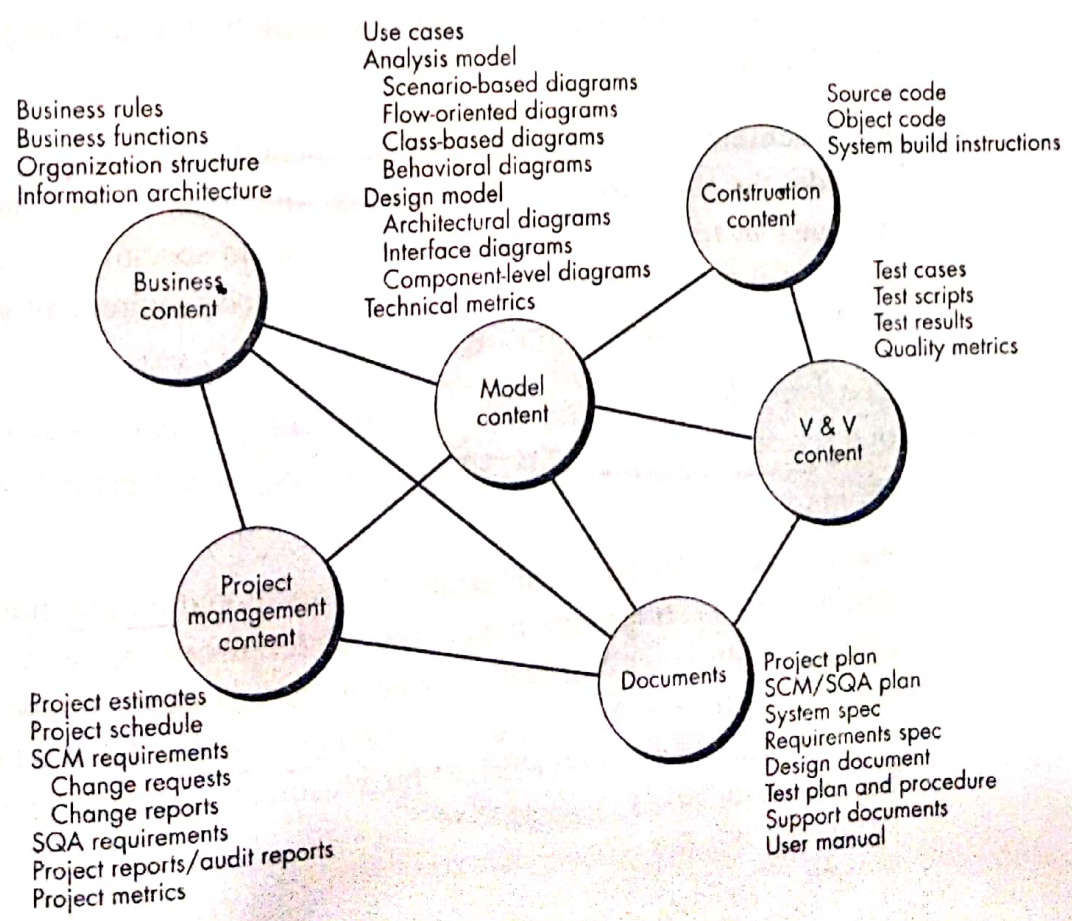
Business rules
Business functions
Organization structure
Information architecture

Business content

Use cases
Analysis model
Scenario-based diagrams
Flow-oriented diagrams
Class-based diagrams
Behavioral diagrams
Design model
Architectural diagrams
Interface diagrams
Component-level diagrams
Technical metrics

Source code
Object code
System build instructions

Construction content

Test cases
Test scripts
Test results
Quality metrics

Model content

V & V content

Project management content

Documents

Project estimates
Project schedule
SCM requirements
Change requests
Change reports
SQA requirements
Project reports/audit reports
Project metrics

Project plan
SCM/SQA plan
System spec
Requirements spec
Design document
Test plan and procedure
Support documents
User manual